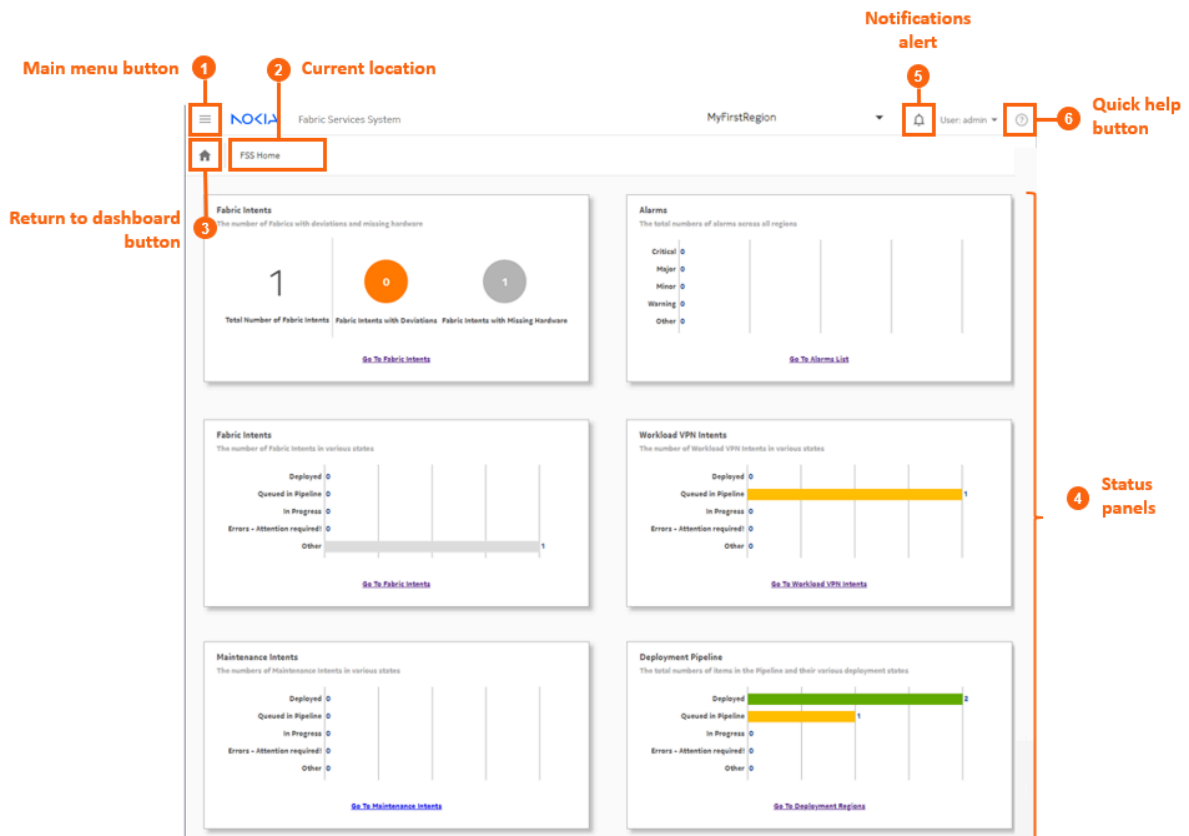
Notifications alert

1 Main menu button

2 Current location

5

6 Quick help button

NOKIA Fabric Services System

MyFirstRegion

User: admin

FSS Home

Return to dashboard button 3

Fabric Intents
The number of Fabrics with deviations and missing hardware

1
Total Number of Fabric Intents

0
Fabric Intents with Deviations

1
Fabric Intents with Missing Hardware

Go To Fabric Intents

Alarms
The total numbers of alarms across all regions

Critical 0
Major 0
Minor 0
Warning 0
Other 0

Go To Alarms List

Fabric Intents
The number of Fabric Intents in various states

Deployed 0
Queued in Pipeline 0
In Progress 0
Errors - Attention required! 0
Other 1

Go To Fabric Intents

Workload VPN Intents
The number of Workload VPN Intents in various states

Deployed 0
Queued in Pipeline 1
In Progress 0
Errors - Attention required! 0
Other 0

Go To Workload VPN Intents

4 Status panels

Maintenance Intents
The numbers of Maintenance Intents in various states

Deployed 0
Queued in Pipeline 0
In Progress 0
Errors - Attention required! 0
Other 0

Go To Maintenance Intents

Deployment Pipeline
The total numbers of items in the Pipeline and their various deployment states

Deployed 2
Queued in Pipeline 1
In Progress 0
Errors - Attention required! 0
Other 0

Go To Deployment Regions